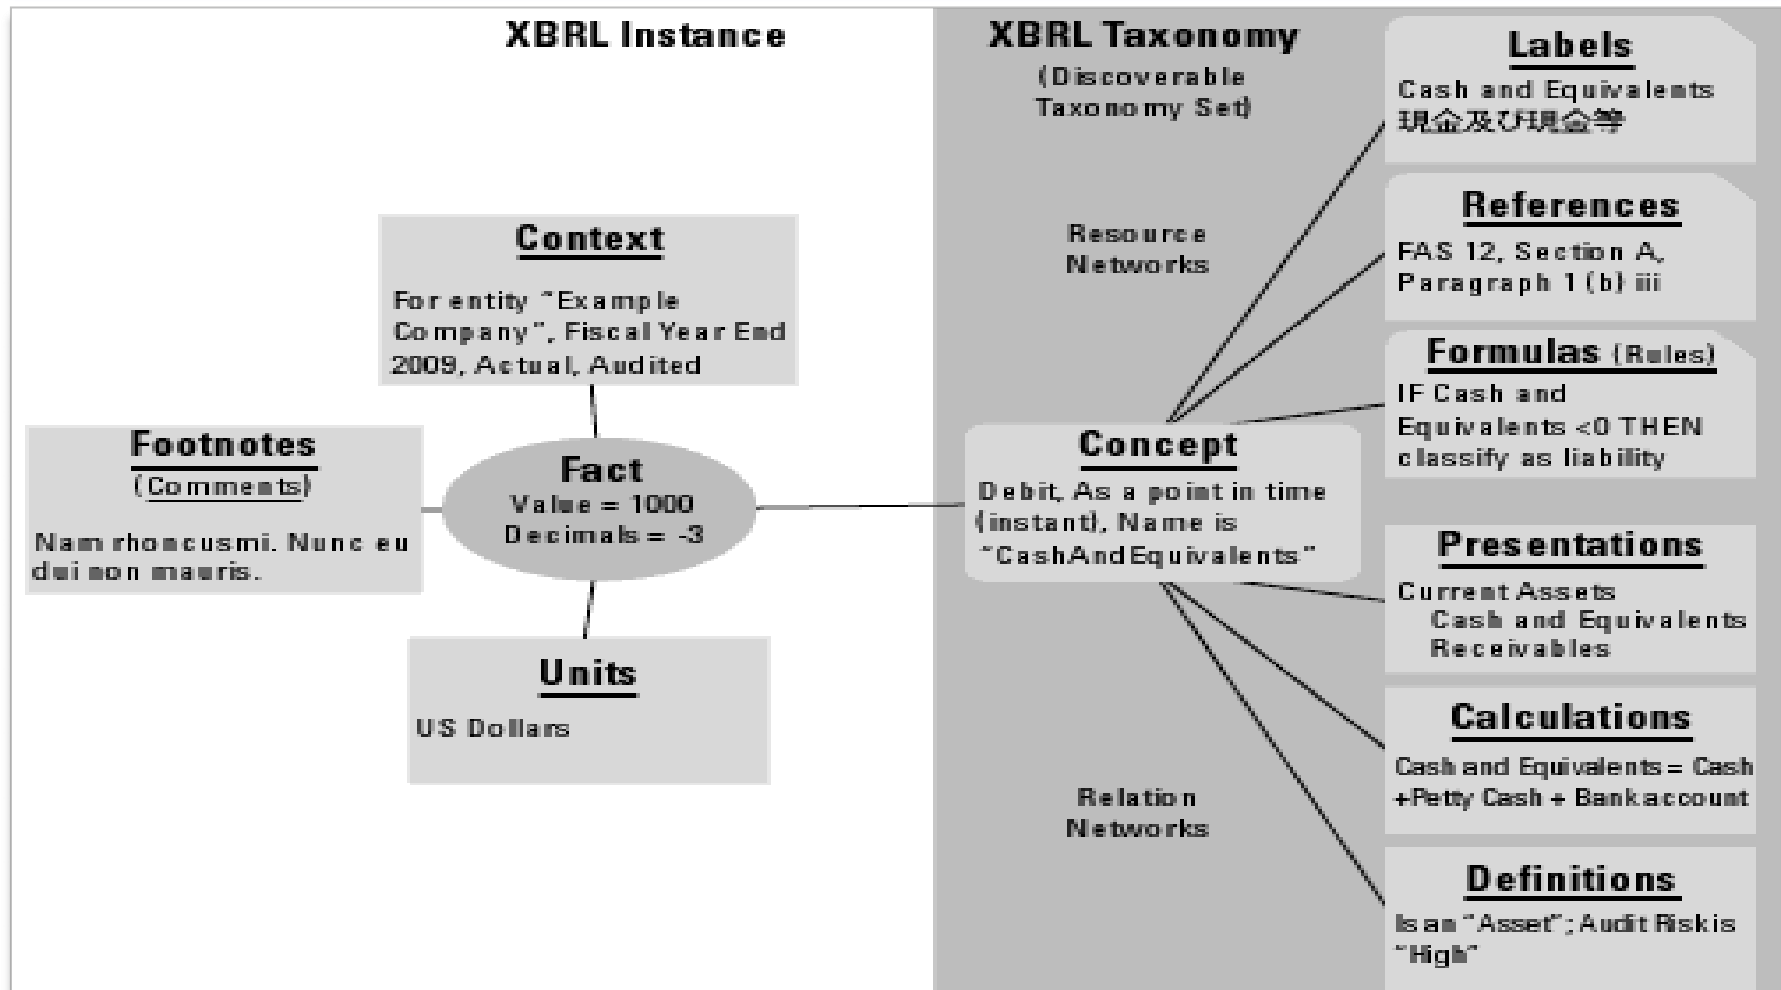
XBRL Instance

Context

For entity "Example Company", Fiscal Year End 2009, Actual, Audited

Footnotes
(Comments)

Nam rhoncusmi. Nunc eu dui non mauris.

Fact
Value = 1000
Decimals = -3

Units

US Dollars

XBRL Taxonomy
(Discoverable Taxonomy Set)

Resource Networks

Relation Networks

Concept

Debit, As a point in time (instant), Name is "CashAndEquivalents"

Labels

Cash and Equivalents
現金及び現金等

References

FAS 12, Section A, Paragraph 1 (b) iii

Formulas (Rules)

IF Cash and Equivalents <0 THEN classify as liability

Presentations

Current Assets
Cash and Equivalents
Receivables

Calculations

Cash and Equivalents = Cash +Petty Cash + Bankaccount

Definitions

Is an "Asset"; Audit Risk is "High"